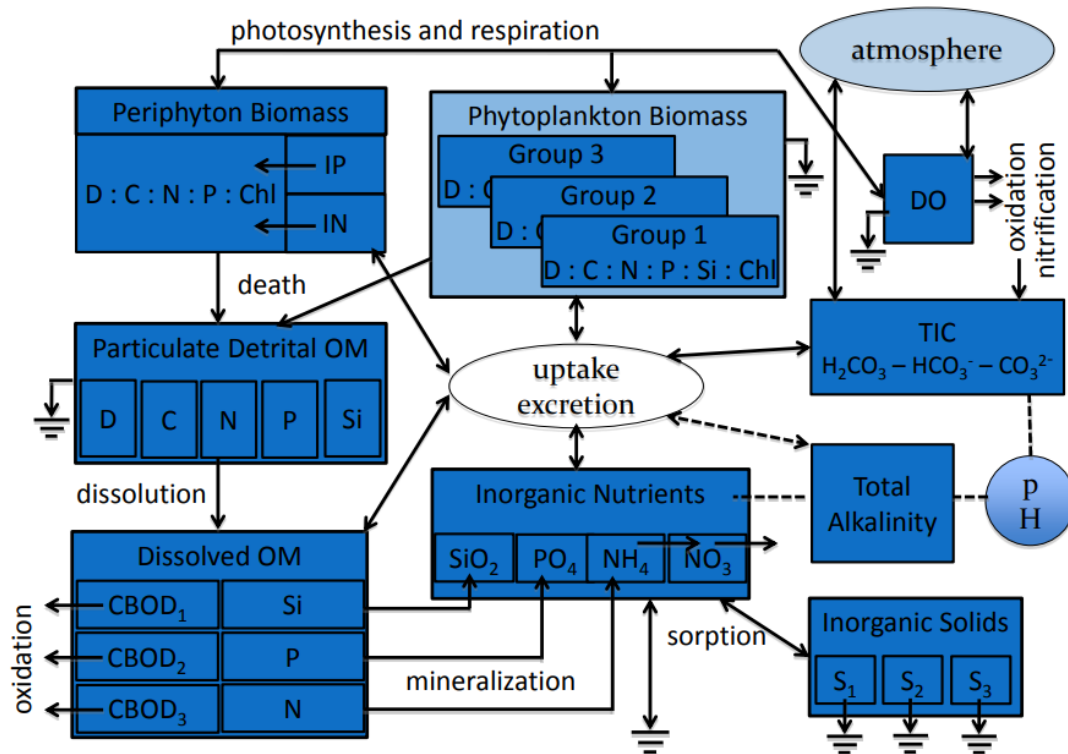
photosynthesis and respiration

atmosphere

Periphyton Biomass

IP

D : C : N : P : Chl

IN

Phytoplankton Biomass

Group 3

D : C

Group 2

D : C

Group 1

D : C : N : P : Si : Chl

DO

oxidation

nitrification

death

Particulate Detrital OM

D

C

N

P

Si

uptake
excretion

TIC
$H_2CO_3 – HCO_3^- – CO_3^{2-}$

dissolution

Inorganic Nutrients

Total Alkalinity

p H

Dissolved OM

$SiO_2$

$PO_4$

$NH_4$

$NO_3$

$CBOD_1$

Si

$CBOD_2$

P

$CBOD_3$

N

oxidation

sorption

mineralization

Inorganic Solids

$S_1$

$S_2$

$S_3$